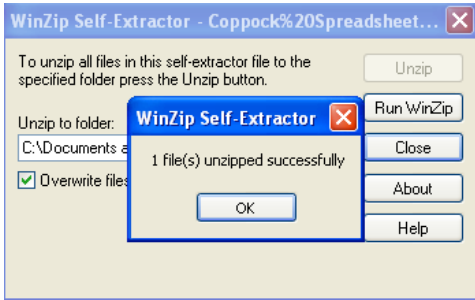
WinZip Self-Extractor - Coppock%20Spreadsheet...

To unzip all files in this self-extractor file to the specified folder press the Unzip button.

Unzip

Run WinZip

Unzip to folder:

C:\Documents a

Close

Overwrite files

About

Help

WinZip Self-Extractor

1 file(s) unzipped successfully

OK